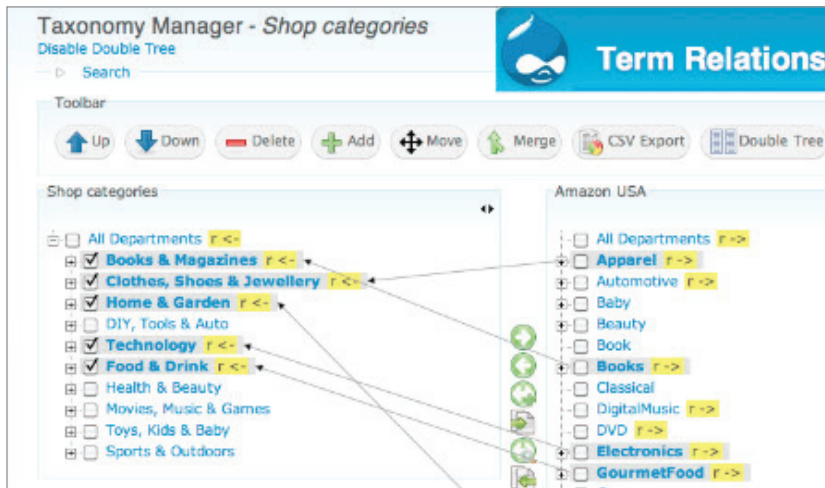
Taxonomy Manager - *Shop categories*

Disable Double Tree

Search

Term Relations

Toolbar

Up Down Delete Add Move Merge CSV Export Double Tree

Shop categories

All Departments r <-
Books & Magazines r <-
Clothes, Shoes & Jewellery r <-
Home & Garden r <-
DIY, Tools & Auto
Technology r <-
Food & Drink r <-
Health & Beauty
Movies, Music & Games
Toys, Kids & Baby
Sports & Outdoors

Amazon USA

All Departments r ->
Apparel r ->
Automotive r ->
Baby
Beauty
Book
Books r ->
Classical
DigitalMusic r ->
DVD r ->
Electronics r ->
GourmetFood r ->